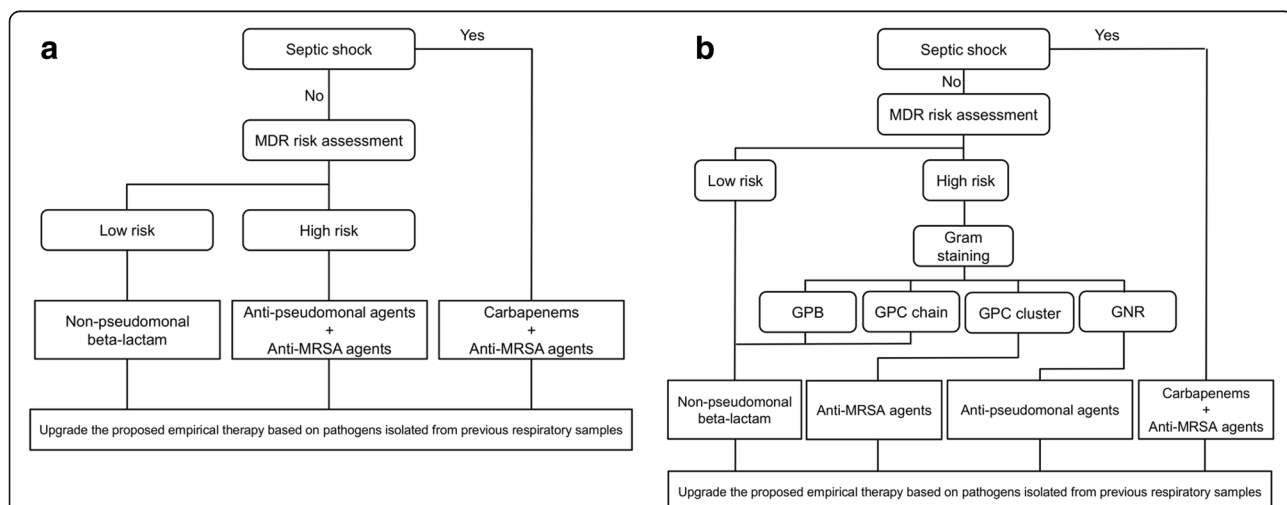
a

Septic shock

Yes

No

MDR risk assessment

Low risk

High risk

Non-pseudomonal beta-lactam

Anti-pseudomonal agents + Anti-MRSA agents

Carbapenems + Anti-MRSA agents

Upgrade the proposed empirical therapy based on pathogens isolated from previous respiratory samples

b

Septic shock

Yes

No

MDR risk assessment

Low risk

High risk

Gram staining

GPB

GPC chain

GPC cluster

GNR

Non-pseudomonal beta-lactam

Anti-MRSA agents

Anti-pseudomonal agents

Carbapenems + Anti-MRSA agents

Upgrade the proposed empirical therapy based on pathogens isolated from previous respiratory samples